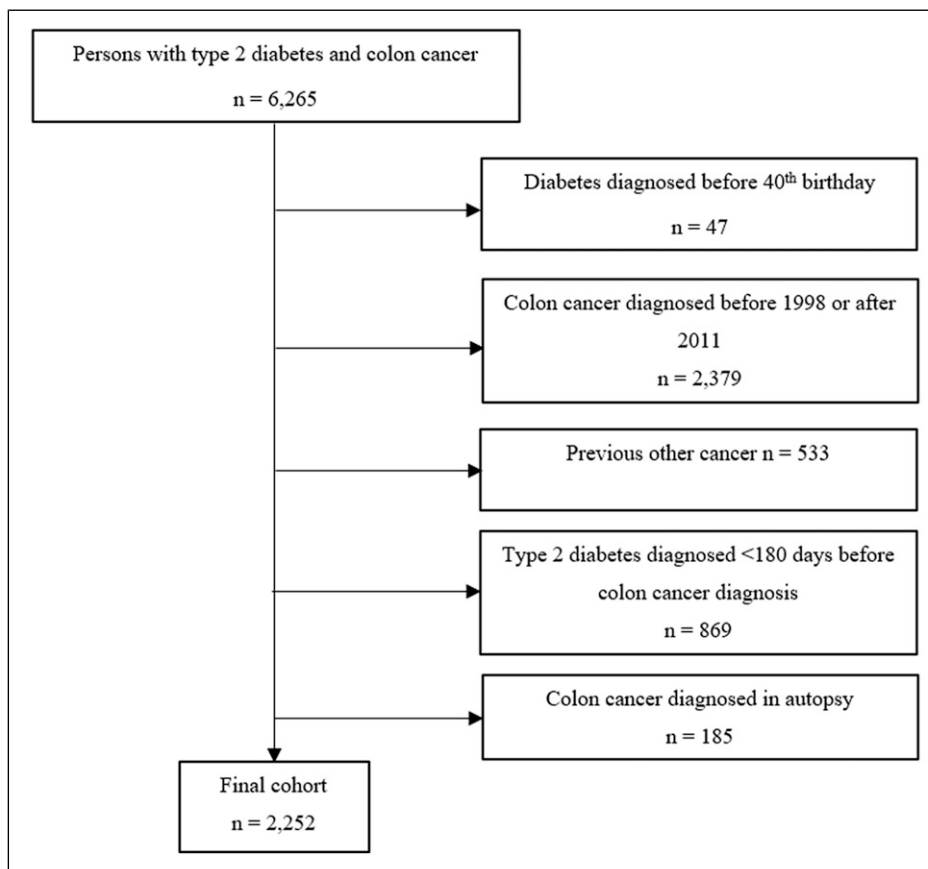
Persons with type 2 diabetes and colon cancer

n = 6,265

Diabetes diagnosed before 40$^{th}$ birthday

n = 47

Colon cancer diagnosed before 1998 or after 2011

n = 2,379

Previous other cancer n = 533

Type 2 diabetes diagnosed <180 days before colon cancer diagnosis

n = 869

Colon cancer diagnosed in autopsy

n = 185

Final cohort

n = 2,252